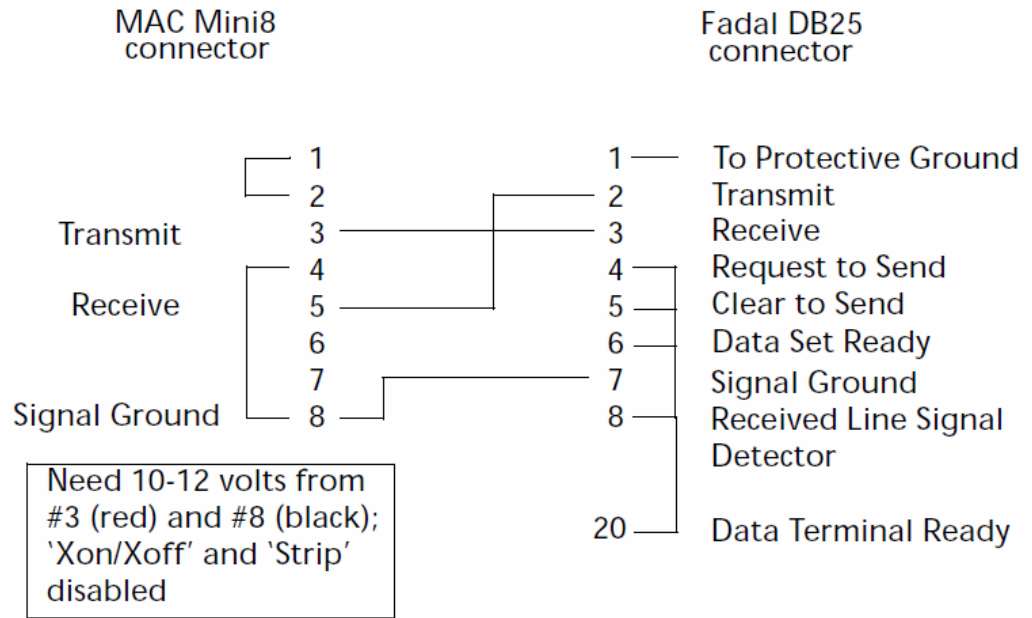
MAC Mini8 connector

Fadal DB25 connector

1
2
Transmit 3
4
Receive 5
6
7
Signal Ground 8

1 To Protective Ground
2 Transmit
3 Receive
4 Request to Send
5 Clear to Send
6 Data Set Ready
7 Signal Ground
8 Received Line Signal Detector
20 Data Terminal Ready

Need 10-12 volts from #3 (red) and #8 (black); 'Xon/Xoff' and 'Strip' disabled